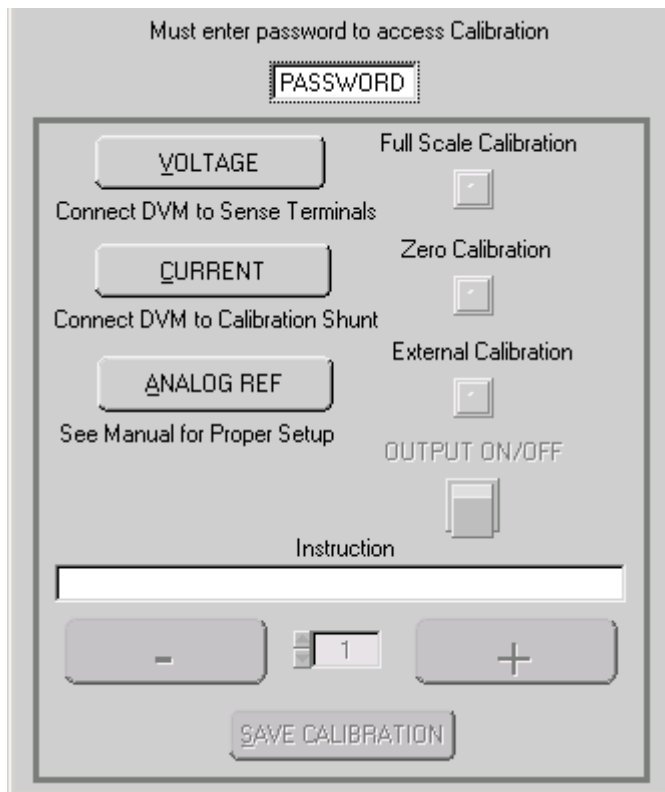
Must enter password to access Calibration

PASSWORD

VOLTAGE

Connect DVM to Sense Terminals

Full Scale Calibration

CURRENT

Connect DVM to Calibration Shunt

Zero Calibration

ANALOG REF

See Manual for Proper Setup

External Calibration

OUTPUT ON/OFF

Instruction

-

1

+

SAVE CALIBRATION